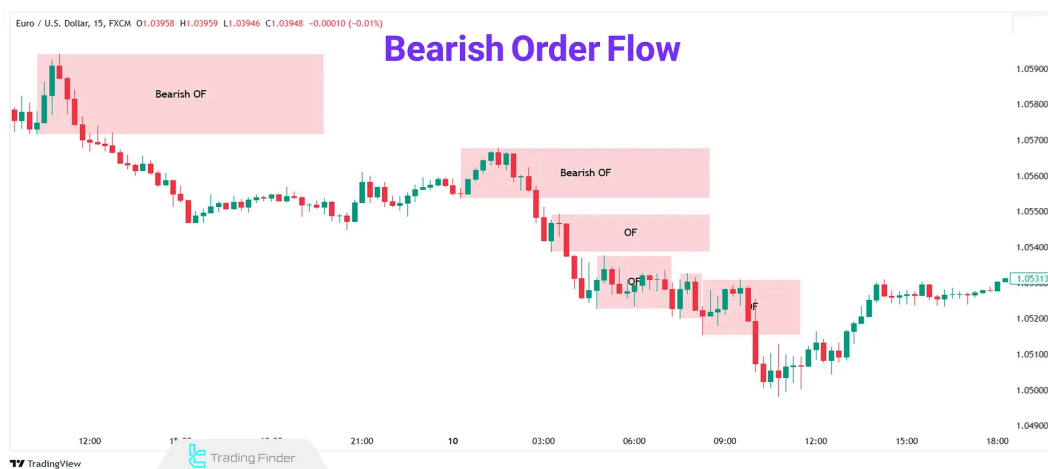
Euro / U.S. Dollar, 15, FXCM O1.03958 H1.03959 L1.03946 C1.03948 −0.00010 (−0.01%)

Bearish Order Flow

Bearish OF

Bearish OF

OF

OF

OF

1.05900
1.05800
1.05700
1.05600
1.05500
1.05400
1.05313
1.05200
1.05100
1.05000
1.04900

12:00
1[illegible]
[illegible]
21:00
10
03:00
06:00
09:00
12:00
15:00
18:00

TradingView

Trading Finder